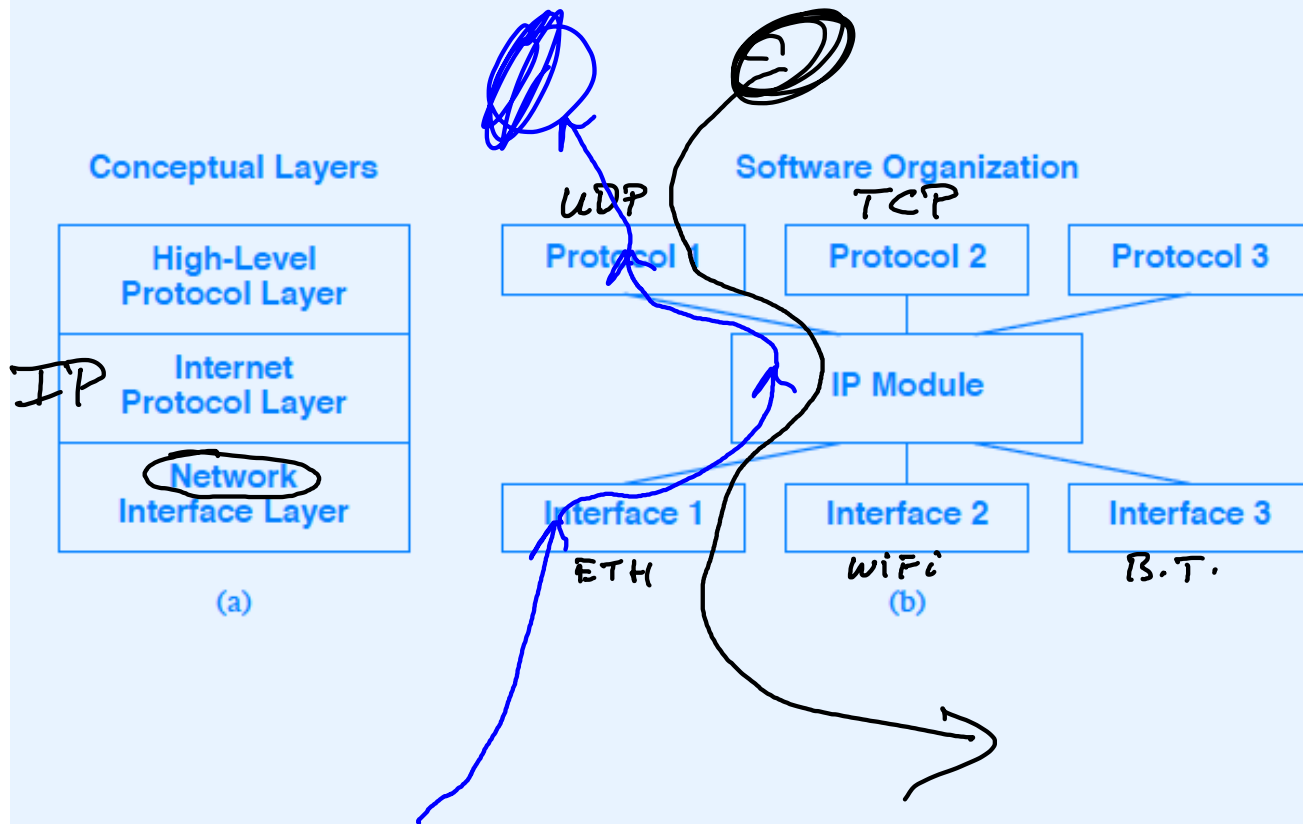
Conceptual Layers

High-Level Protocol Layer

IP

Internet Protocol Layer

Network Interface Layer

(a)

Software Organization

UDP

TCP

Protocol 1

Protocol 2

Protocol 3

IP Module

Interface 1

Interface 2

Interface 3

ETH

WiFi

B.T.

(b)